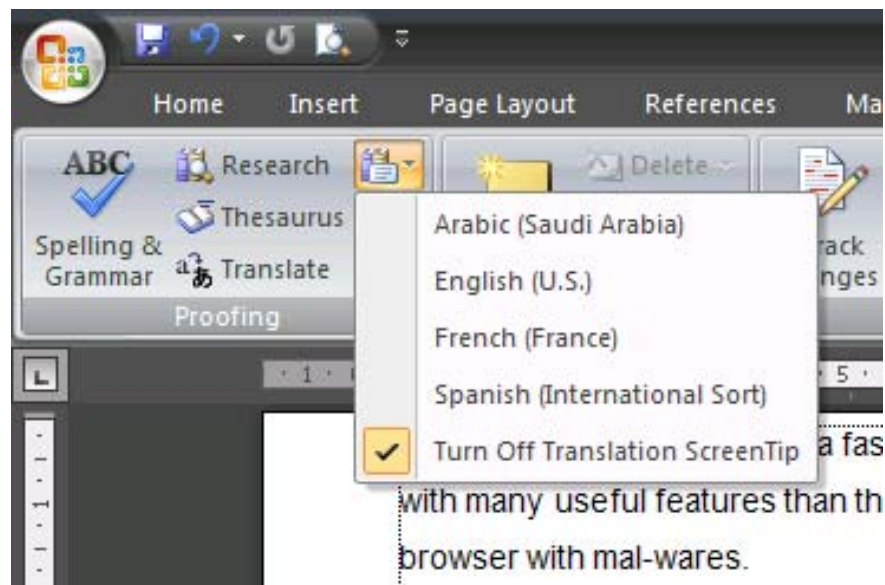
Home Insert Page Layout References Ma

ABC Spelling & Grammar

Research

Thesaurus

Translate

Proofing

Delete

rack nges

Arabic (Saudi Arabia)

English (U.S.)

French (France)

Spanish (International Sort)

Turn Off Translation ScreenTip

1 5

a fas

with many useful features than th

browser with mal-wares.